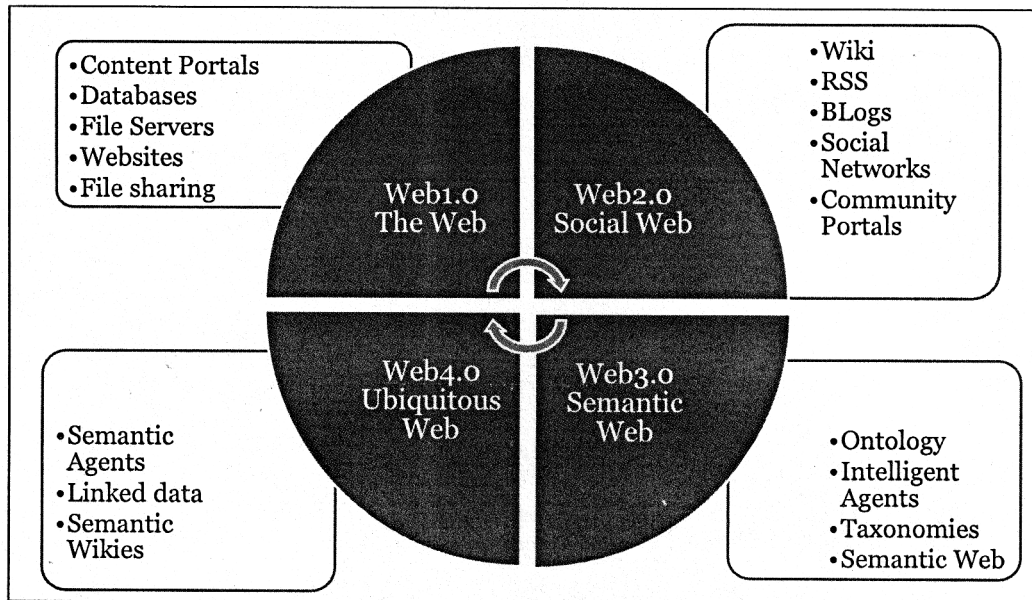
•Content Portals
•Databases
•File Servers
•Websites
•File sharing

•Wiki
•RSS
•BLogs
•Social Networks
•Community Portals

Web1.0
The Web

Web2.0
Social Web

Web4.0
Ubiquitous Web

Web3.0
Semantic Web

•Semantic Agents
•Linked data
•Semantic Wikies

•Ontology
•Intelligent Agents
•Taxonomies
•Semantic Web